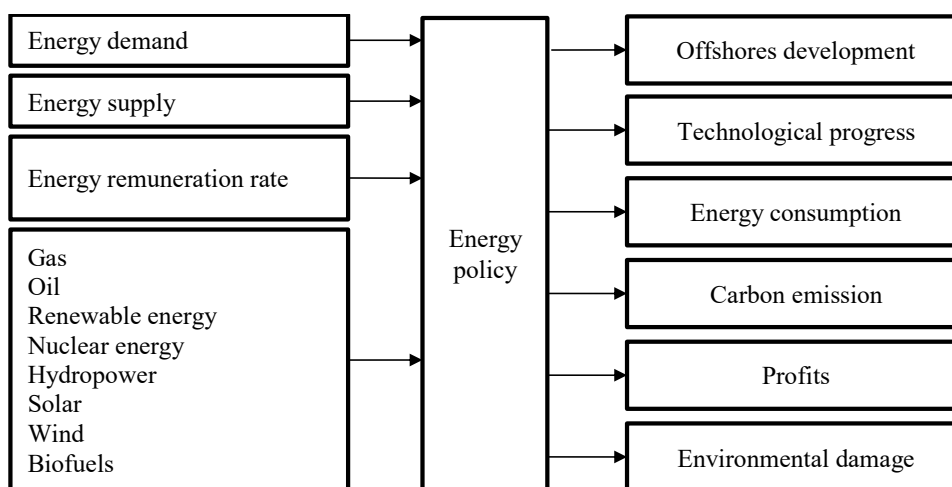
Energy demand

Energy supply

Energy remuneration rate

Gas
Oil
Renewable energy
Nuclear energy
Hydropower
Solar
Wind
Biofuels

Energy policy

Offshores development

Technological progress

Energy consumption

Carbon emission

Profits

Environmental damage